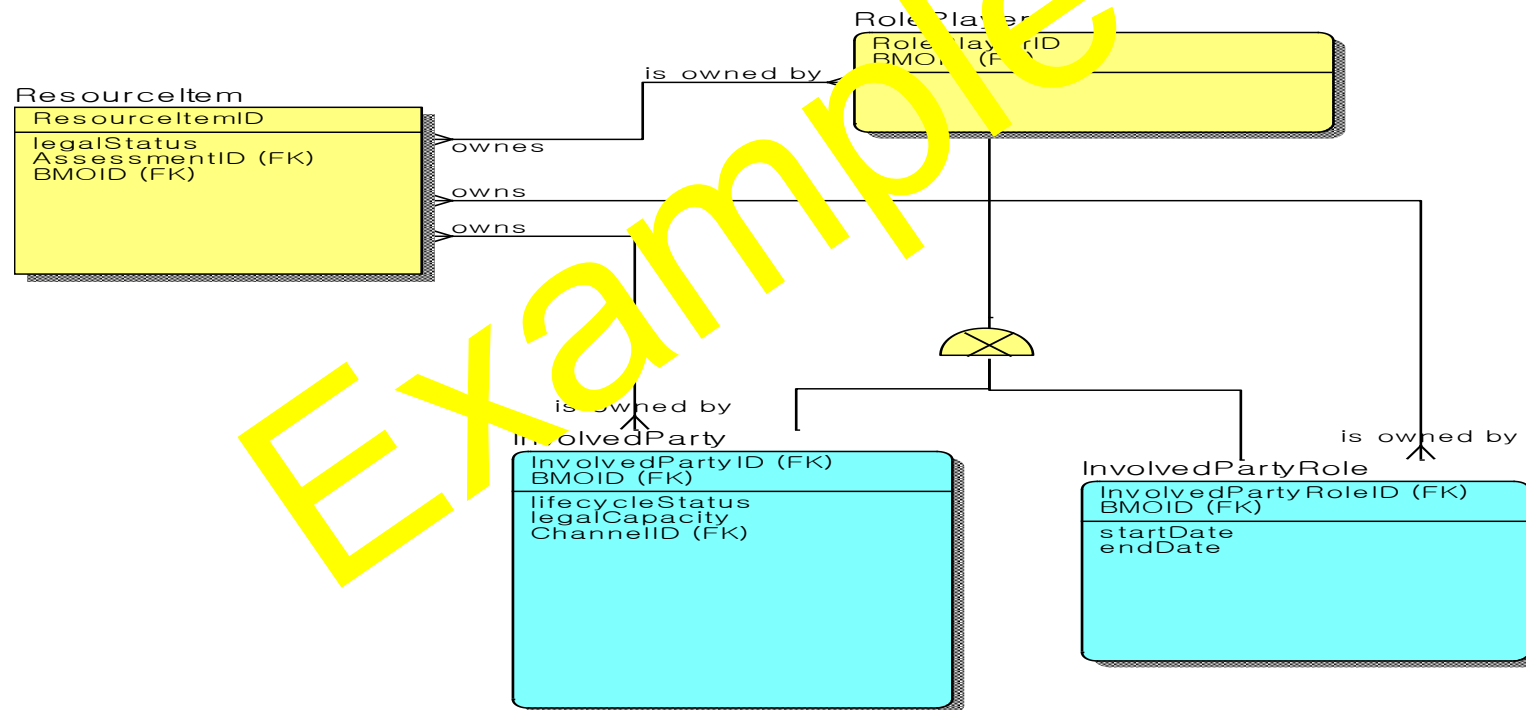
RolePlayer
RolePlayerID
BMOID (FK)

is owned by

ResourceItem
ResourceItemID
legalStatus
AssessmentID (FK)
BMOID (FK)

ownes
owns
owns

Example

is owned by
InvolvedParty
InvolvedPartyID (FK)
BMOID (FK)
lifecycleStatus
legalCapacity
ChannelID (FK)

is owned by
InvolvedPartyRole
InvolvedPartyRoleID (FK)
BMOID (FK)
startDate
endDate